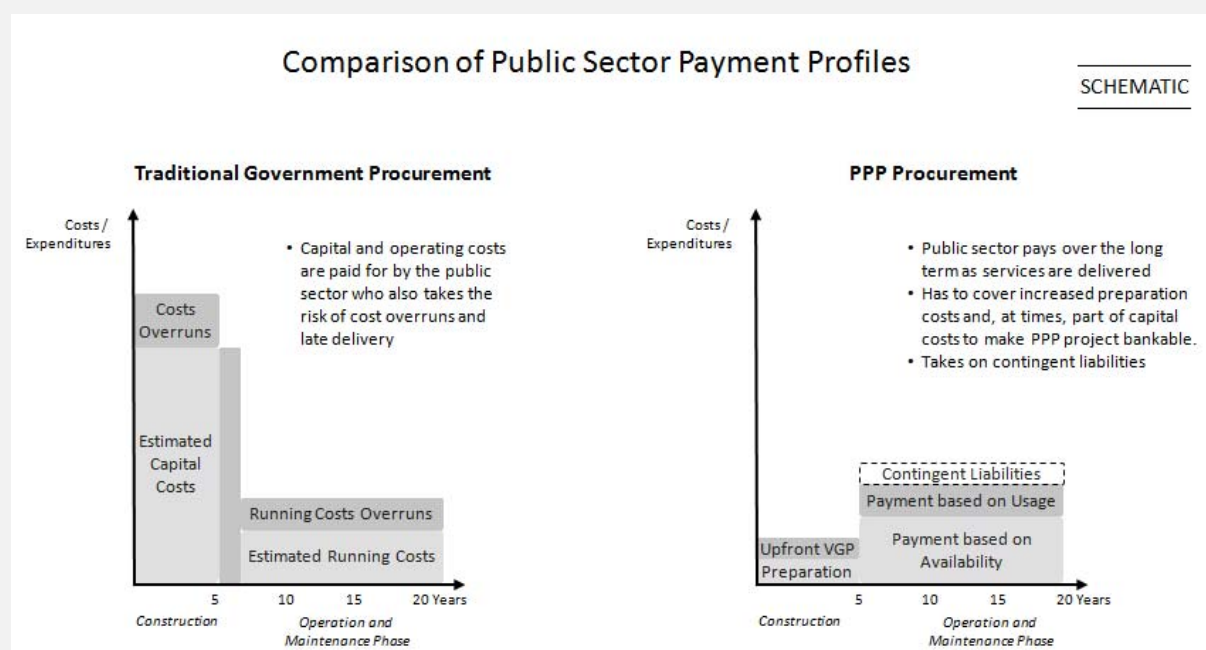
Comparison of Public Sector Payment Profiles

SCHEMATIC

Traditional Government Procurement

Costs / Expenditures

• Capital and operating costs are paid for by the public sector who also takes the risk of cost overruns and late delivery

Costs Overruns

Estimated Capital Costs

Running Costs Overruns

Estimated Running Costs

5 10 15 20 Years

Construction

Operation and Maintenance Phase

PPP Procurement

Costs / Expenditures

• Public sector pays over the long term as services are delivered
• Has to cover increased preparation costs and, at times, part of capital costs to make PPP project bankable.
• Takes on contingent liabilities

Contingent Liabilities

Payment based on Usage

Payment based on Availability

Upfront VGP Preparation

5 10 15 20 Years

Construction

Operation and Maintenance Phase